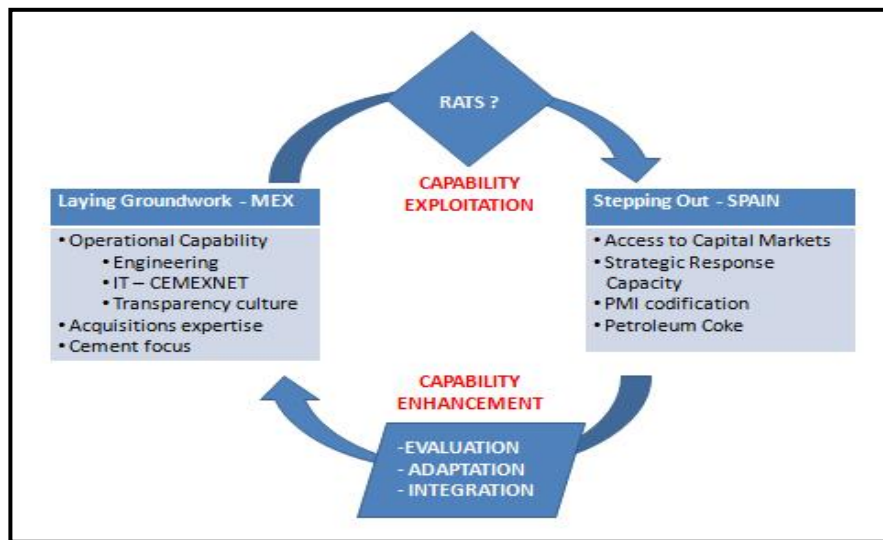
RATS ?

CAPABILITY EXPLOITATION

Laying Groundwork - MEX

- Operational Capability
  - Engineering
  - IT – CEMEXNET
  - Transparency culture
- Acquisitions expertise
- Cement focus

Stepping Out - SPAIN

- Access to Capital Markets
- Strategic Response Capacity
- PMI codification
- Petroleum Coke

CAPABILITY ENHANCEMENT

-EVALUATION
- ADAPTATION
- INTEGRATION